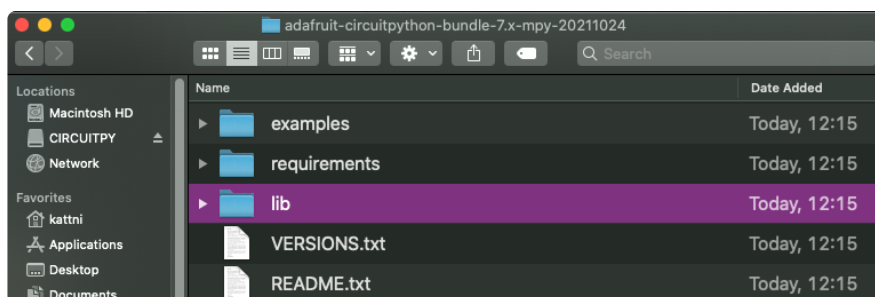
adafruit-circuitpython-bundle-7.x-mpy-20211024

Search

Locations
Macintosh HD
CIRCUITPY
Network

Favorites
kattni
Applications
Desktop
Documents

| Name | Date Added |
|---|---|
| examples | Today, 12:15 |
| requirements | Today, 12:15 |
| lib | Today, 12:15 |
| VERSIONS.txt | Today, 12:15 |
| README.txt | Today, 12:15 |